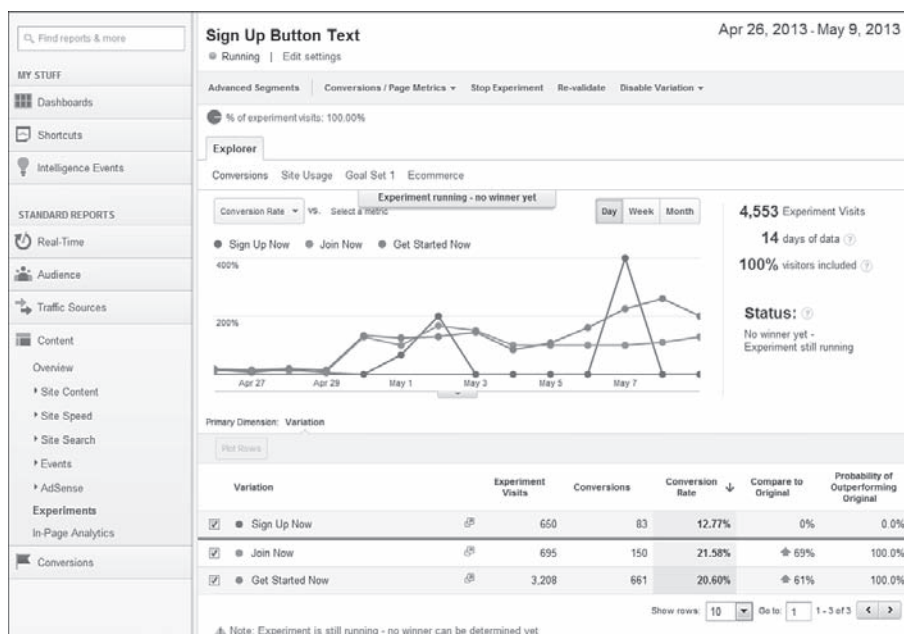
Find reports & more

MY STUFF

Dashboards

Shortcuts

Intelligence Events

STANDARD REPORTS

Real-Time

Audience

Traffic Sources

Content

Overview

Site Content

Site Speed

Site Search

Events

AdSense

Experiments

In-Page Analytics

Conversions

Sign Up Button Text

Running | Edit settings

Apr 26, 2013 - May 9, 2013

Advanced Segments | Conversions / Page Metrics | Stop Experiment | Re-validate | Disable Variation

% of experiment visits: 100.00%

Explorer

Conversions Site Usage Goal Set 1 Ecommerce

Experiment running - no winner yet

Conversion Rate vs. Select a metric

Day Week Month

Sign Up Now Join Now Get Started Now

400%

200%

Apr 27 Apr 29 May 1 May 3 May 5 May 7

4,553 Experiment Visits

14 days of data

100% visitors included

Status:

No winner yet - Experiment still running

Primary Dimension: Variation

Plot Rows

| | Variation | | Experiment Visits | Conversions | Conversion Rate | Compare to Original | Probability of Outperforming Original |
|---|---|---|---|---|---|---|---|
| ☑ | Sign Up Now | | 650 | 83 | 12.77% | 0% | 0.0% |
| ☑ | Join Now | | 695 | 150 | 21.58% | 69% | 100.0% |
| ☑ | Get Started Now | | 3,208 | 661 | 20.60% | 61% | 100.0% |

Show rows: 10 Go to: 1 1 - 3 of 3

Note: Experiment is still running - no winner can be determined yet